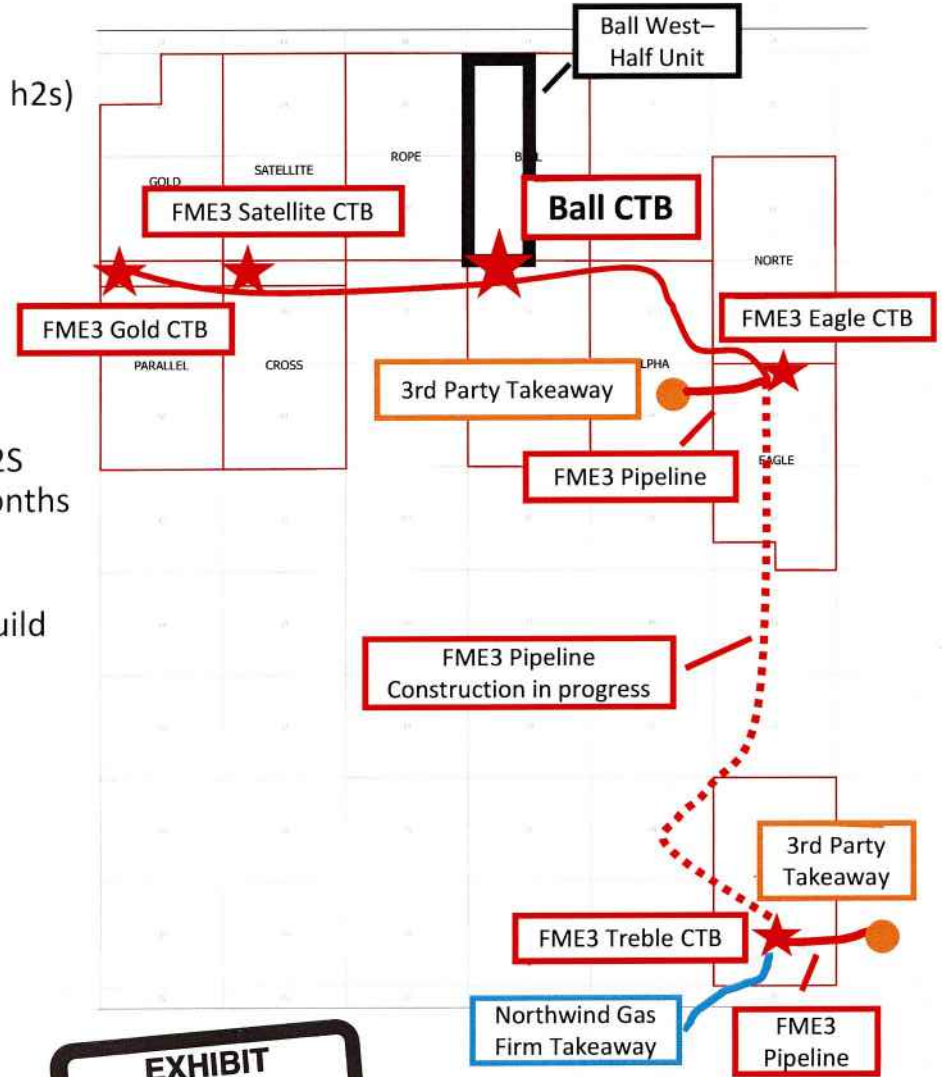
h2s)

2S
onths

uild

Ball West–
Half Unit

GOLD
SATELLITE
ROPE
BALL

FME3 Satellite CTB

Ball CTB

NORTE

FME3 Gold CTB

FME3 Eagle CTB

PARALLEL
CROSS

3rd Party Takeaway

ALPHA

FME3 Pipeline

EAGLE

FME3 Pipeline
Construction in progress

3rd Party
Takeaway

FME3 Treble CTB

Northwind Gas
Firm Takeaway

FME3
Pipeline

EXHIBIT